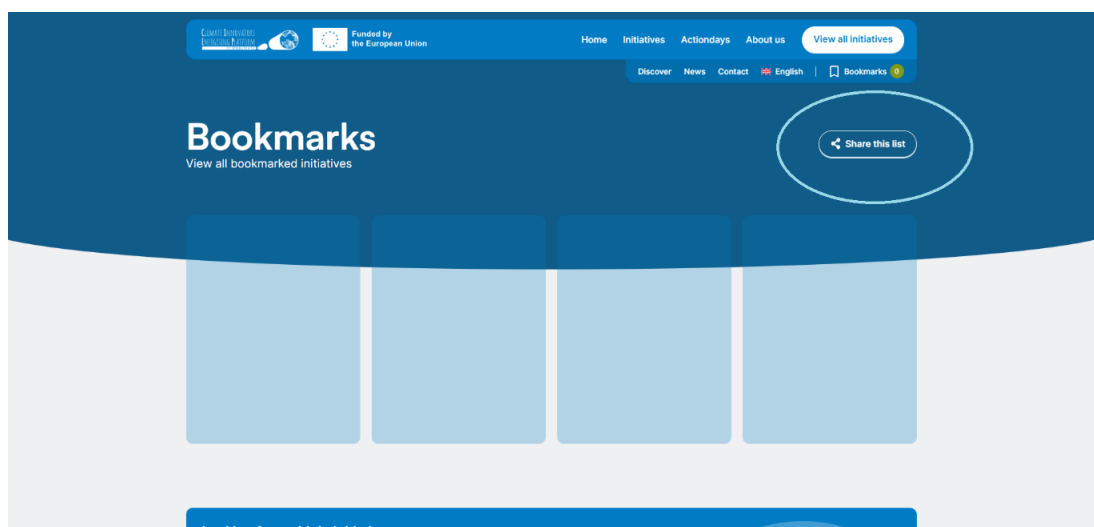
CLIMATE INNOVATORS EDUCATIONAL PLATFORM

Funded by the European Union

Home Initiatives Actiondays About us View all initiatives

Discover News Contact English Bookmarks 0

Bookmarks
View all bookmarked initiatives

Share this list